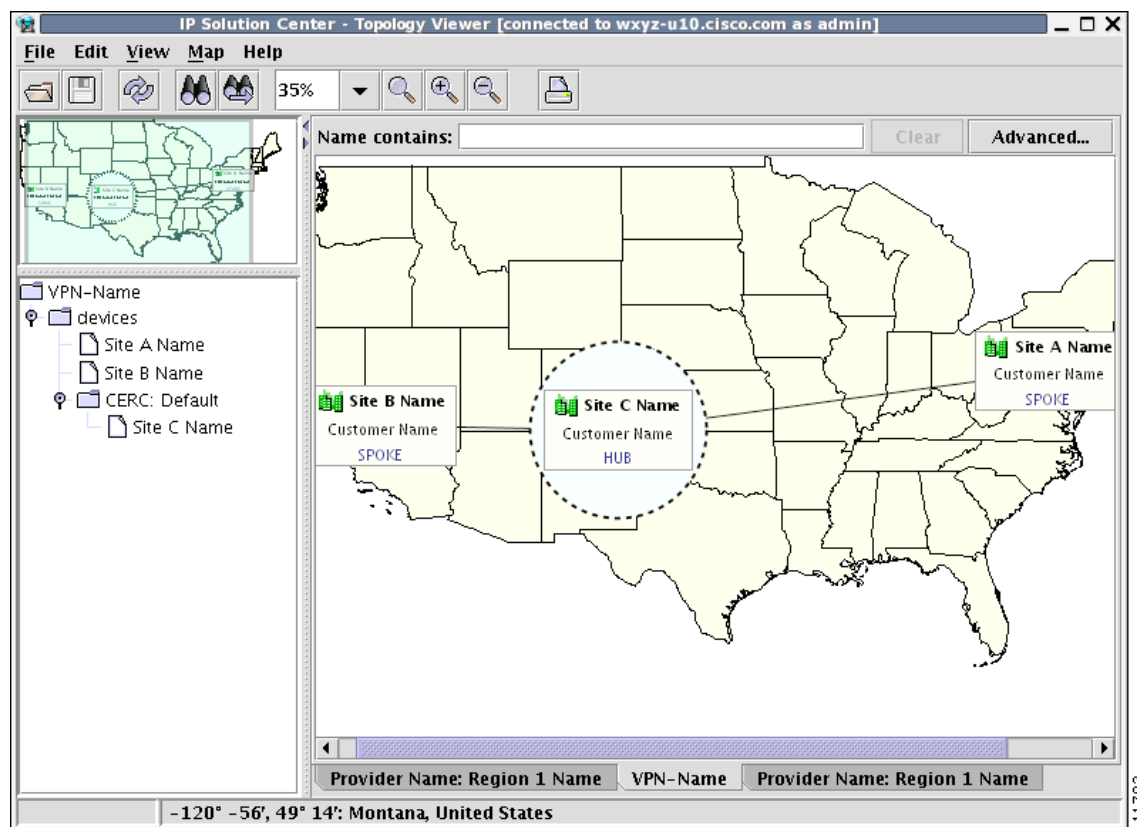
IP Solution Center - Topology Viewer [connected to wxyz-u10.cisco.com as admin]

File Edit View Map Help

35%

Name contains:
Clear
Advanced...

VPN-Name
devices
Site A Name
Site B Name
CERC: Default
Site C Name

Site B Name
Customer Name
SPOKE

Site C Name
Customer Name
HUB

Site A Name
Customer Name
SPOKE

Provider Name: Region 1 Name
VPN-Name
Provider Name: Region 1 Name

-120° -56', 49° 14': Montana, United States